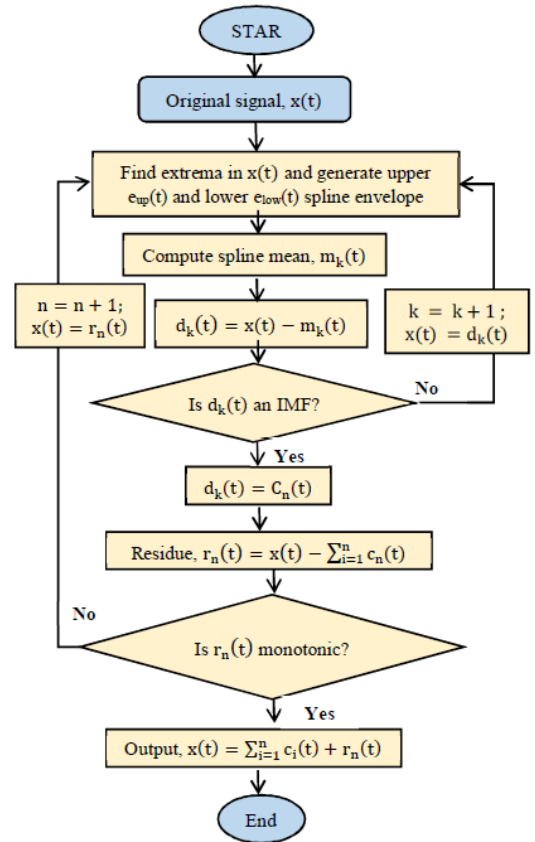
STAR

Original signal, $x(t)$

Find extrema in $x(t)$ and generate upper $e_{up}(t)$ and lower $e_{low}(t)$ spline envelope

Compute spline mean, $m_k(t)$

$n = n + 1;$
$x(t) = r_n(t)$

$d_k(t) = x(t) - m_k(t)$

$k = k + 1;$
$x(t) = d_k(t)$

No

Is $d_k(t)$ an IMF?

Yes

$d_k(t) = C_n(t)$

Residue, $r_n(t) = x(t) - \sum_{i=1}^{n} c_n(t)$

No

Is $r_n(t)$ monotonic?

Yes

Output, $x(t) = \sum_{i=1}^{n} c_i(t) + r_n(t)$

End